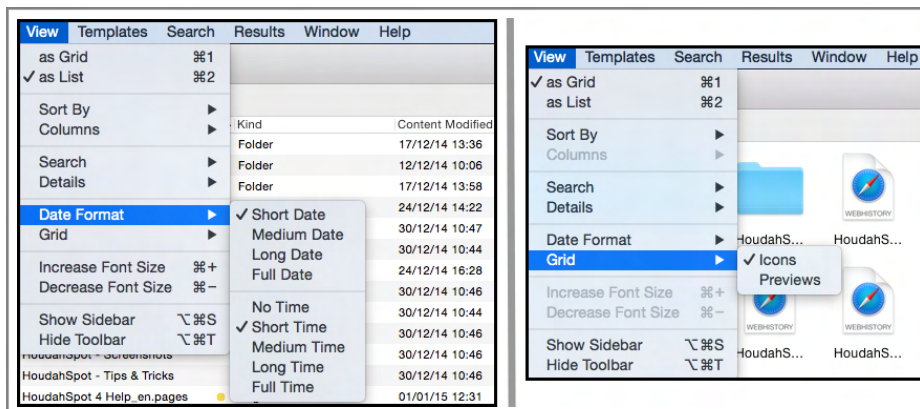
View Templates Search Results Window Help
as Grid ⌘1
✓ as List ⌘2
Sort By
Columns
Search
Details
Date Format
Grid
Increase Font Size ⌘+
Decrease Font Size ⌘−
Show Sidebar ⌥⌘S
Hide Toolbar ⌥⌘T

✓ Short Date
Medium Date
Long Date
Full Date
No Time
✓ Short Time
Medium Time
Long Time
Full Time

| Kind | Content Modified |
|---|---|
| Folder | 17/12/14 13:36 |
| Folder | 12/12/14 10:06 |
| Folder | 17/12/14 13:58 |
| | 24/12/14 14:22 |
| | 30/12/14 10:47 |
| | 30/12/14 10:44 |
| | 24/12/14 16:28 |
| | 30/12/14 10:46 |
| | 30/12/14 10:44 |
| | 30/12/14 10:46 |
| | 30/12/14 10:46 |
| | 30/12/14 10:46 |

HoudahSpot - Screenshots
HoudahSpot - Tips & Tricks
HoudahSpot 4 Help_en.pages 01/01/15 12:01

View Templates Search Results Window Help
✓ as Grid ⌘1
as List ⌘2
Sort By
Columns
Search
Details
Date Format
Grid
Increase Font Size ⌘+
Decrease Font Size ⌘−
Show Sidebar ⌥⌘S
Hide Toolbar ⌥⌘T

✓ Icons
Previews

WEBHISTORY
HoudahS... HoudahS...
WEBHISTORY WEBHISTORY
HoudahS... HoudahS...